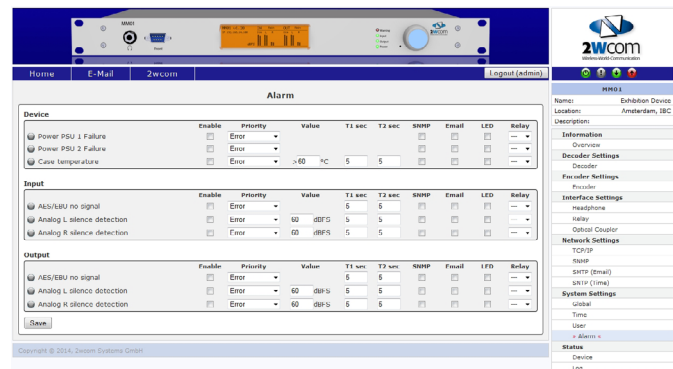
MM01

2wcom

2WCOM
Wireless World Communication

Home E-Mail 2wcom Logout (admin)

Alarm

Device

| | Enable | Priority | Value | T1 sec | T2 sec | SNMP | Email | LED | Relay |
|---|---|---|---|---|---|---|---|---|---|
| Power PSU 1 Failure | | Error | | | | | | | --- |
| Power PSU 2 Failure | | Error | | | | | | | --- |
| Case temperature | | Error | >60 °C | 5 | 5 | | | | --- |

Input

| | Enable | Priority | Value | T1 sec | T2 sec | SNMP | Email | LED | Relay |
|---|---|---|---|---|---|---|---|---|---|
| AES/EBU no signal | | Error | | 5 | 5 | | | | --- |
| Analog L silence detection | | Error | 60 dBFS | 5 | 5 | | | | --- |
| Analog R silence detection | | Error | 60 dBFS | 5 | 5 | | | | --- |

Output

| | Enable | Priority | Value | T1 sec | T2 sec | SNMP | Email | LED | Relay |
|---|---|---|---|---|---|---|---|---|---|
| AES/EBU no signal | | Error | | 5 | 5 | | | | --- |
| Analog L silence detection | | Error | 60 dBFS | 5 | 5 | | | | --- |
| Analog R silence detection | | Error | 60 dBFS | 5 | 5 | | | | --- |

Save

Copyright © 2014, 2wcom Systems GmbH

MM01
Name: Exhibition Device
Location: Amsterdam, IBC
Description:

Information
Overview
Decoder Settings
Decoder
Encoder Settings
Encoder
Interface Settings
Headphone
Relay
Optical Coupler
Network Settings
TCP/IP
SNMP
SMTP (Email)
SNTP (Time)
System Settings
Global
Time
User
» Alarm «
Status
Device
Log